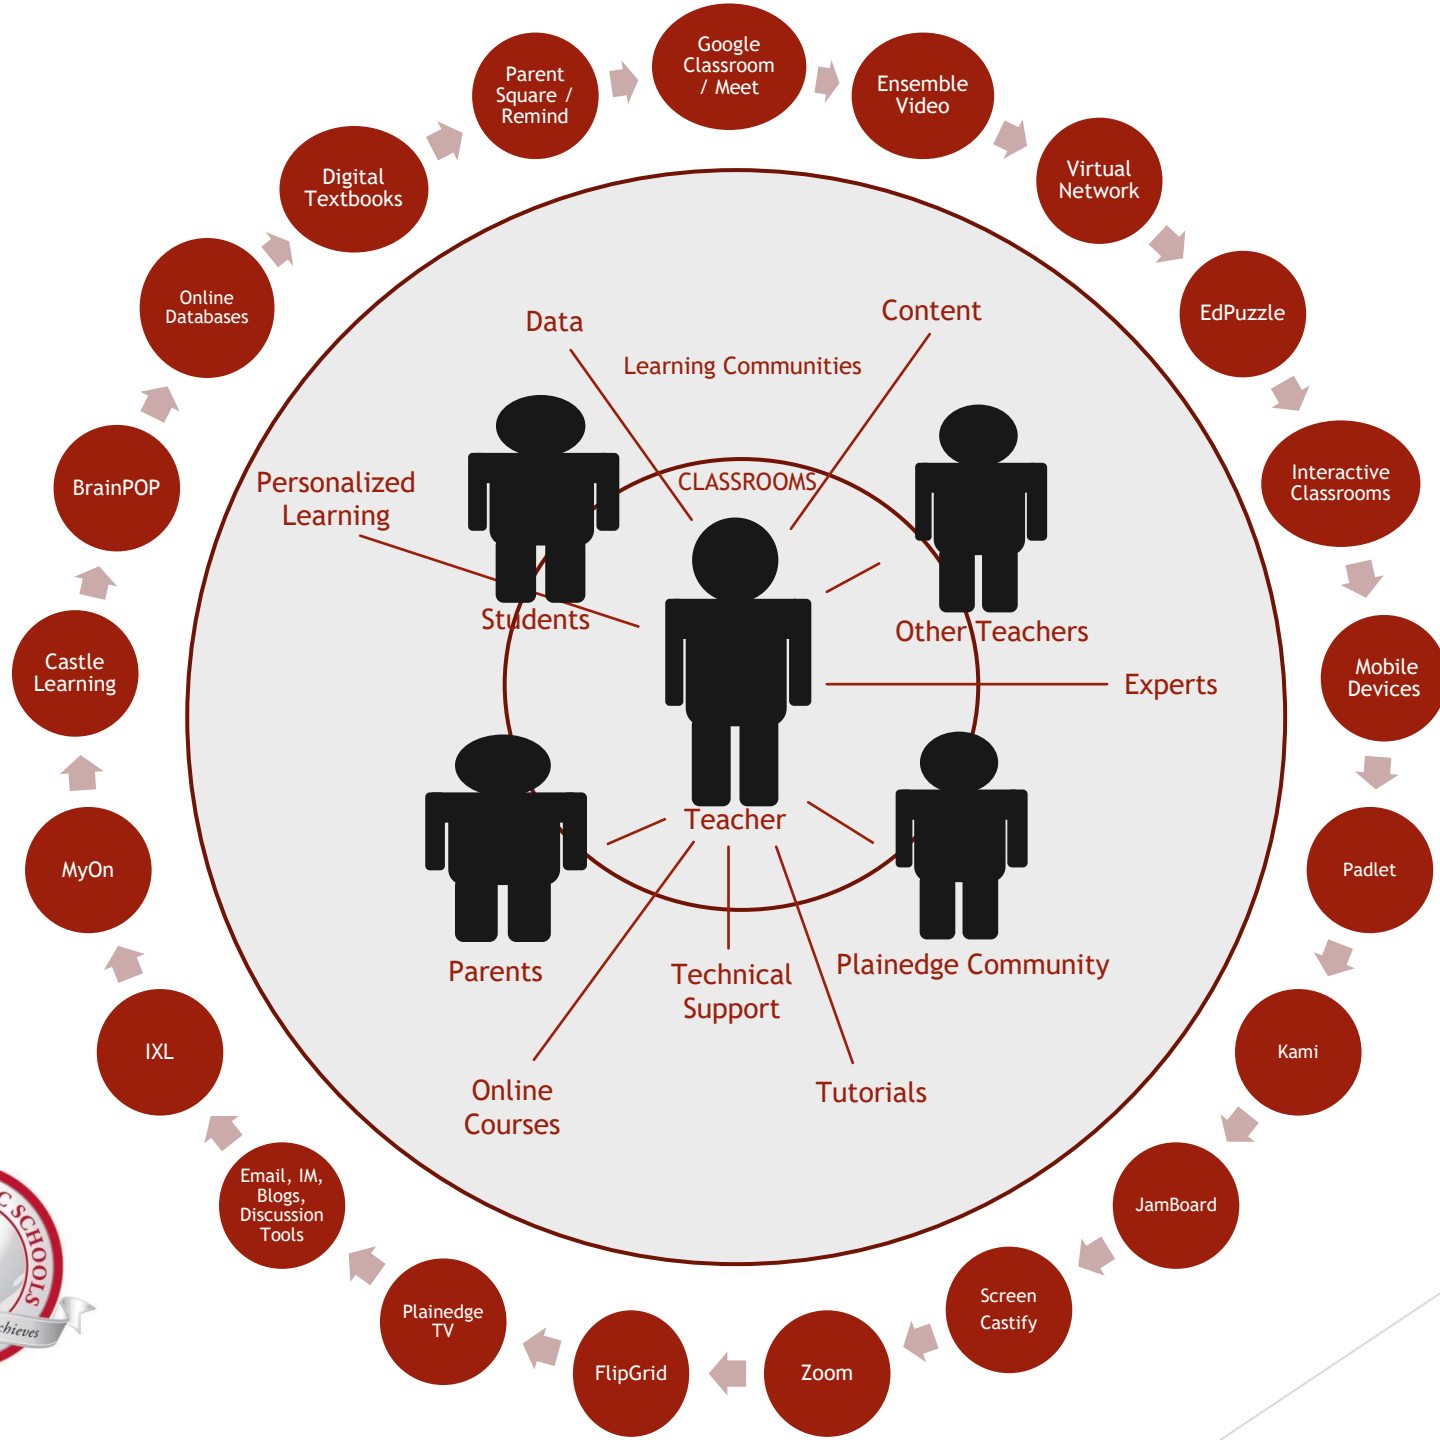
Parent Square / Remind

Google Classroom / Meet

Ensemble Video

Virtual Network

EdPuzzle

Interactive Classrooms

Mobile Devices

Padlet

Kami

JamBoard

Screen Castify

Zoom

FlipGrid

Plainedge TV

Email, IM, Blogs, Discussion Tools

IXL

MyOn

Castle Learning

BrainPOP

Online Databases

Digital Textbooks

Data

Content

Learning Communities

CLASSROOMS

Personalized Learning

Students

Other Teachers

Experts

Teacher

Parents

Plainedge Community

Technical Support

Online Courses

Tutorials

SCHOOLS

chieves